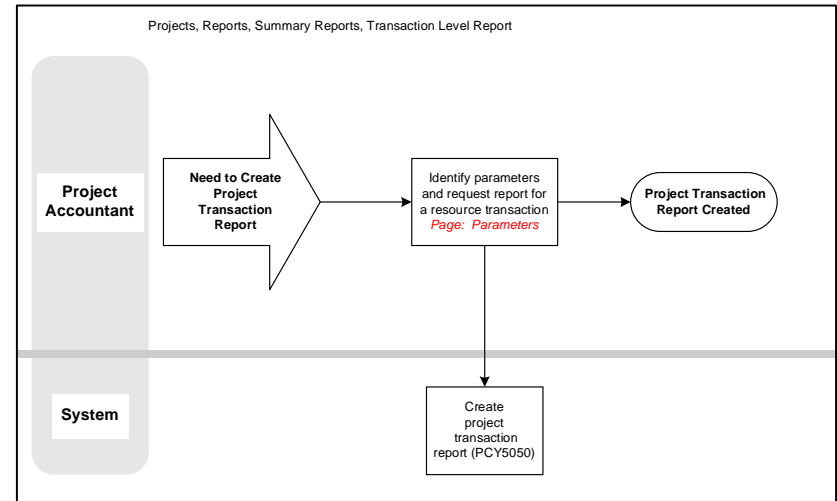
Projects, Reports, Summary Reports, Transaction Level Report

Project Accountant

Need to Create Project Transaction Report

Identify parameters and request report for a resource transaction
Page: Parameters

Project Transaction Report Created

System

Create project transaction report (PCY5050)